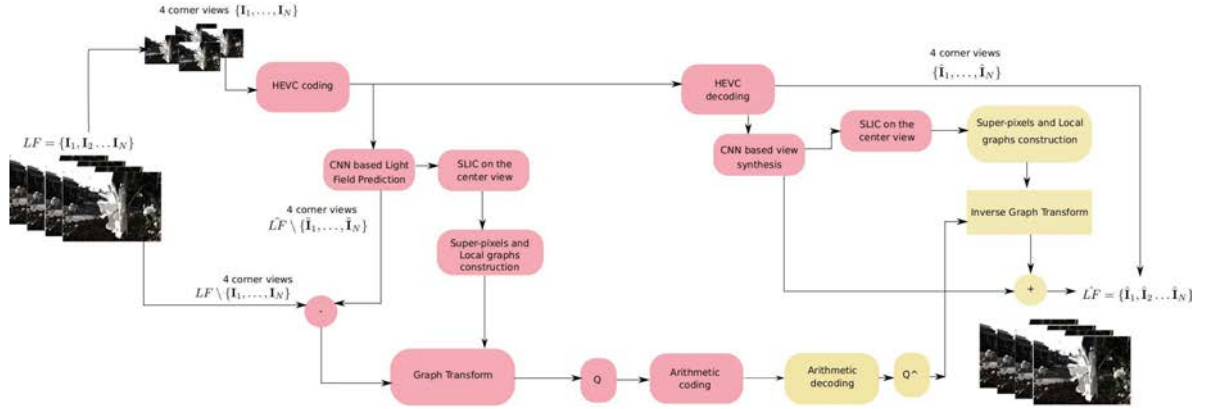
4 corner views $\{\mathbf{I}_1, \ldots, \mathbf{I}_N\}$

HEVC coding

HEVC decoding

4 corner views $\{\hat{\mathbf{I}}_1, \ldots, \hat{\mathbf{I}}_N\}$

$LF = \{\mathbf{I}_1, \mathbf{I}_2 \ldots \mathbf{I}_N\}$

CNN based Light Field Prediction

SLIC on the center view

CNN based view synthesis

SLIC on the center view

Super-pixels and Local graphs construction

4 corner views $\hat{LF} \setminus \{\tilde{\mathbf{I}}_1, \ldots, \tilde{\mathbf{I}}_N\}$

Super-pixels and Local graphs construction

Inverse Graph Transform

4 corner views $LF \setminus \{\mathbf{I}_1, \ldots, \mathbf{I}_N\}$

-

+

$\hat{LF} = \{\hat{\mathbf{I}}_1, \hat{\mathbf{I}}_2 \ldots \hat{\mathbf{I}}_N\}$

Graph Transform

Q

Arithmetic coding

Arithmetic decoding

Q^